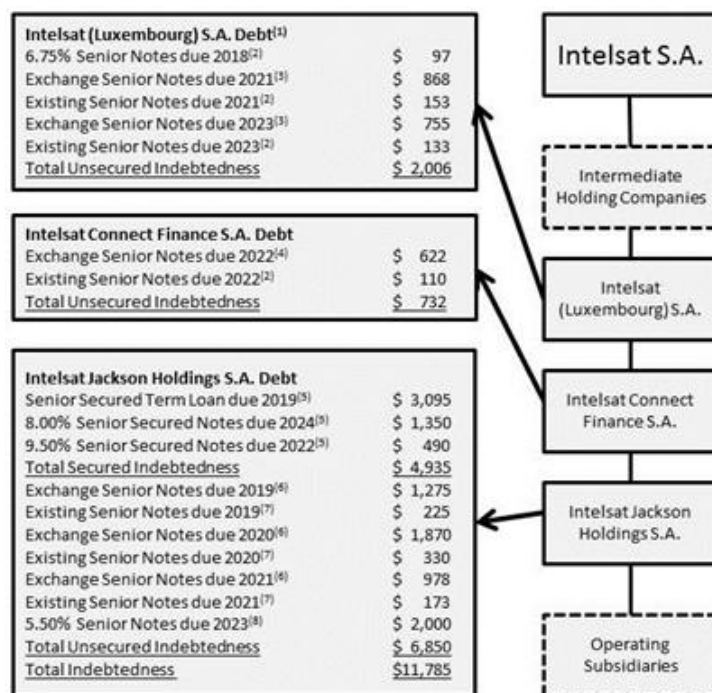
**Intelsat (Luxembourg) S.A. Debt$^{(1)}$**

| | |
|---|---|
| 6.75% Senior Notes due 2018$^{(2)}$ | \$ 97 |
| Exchange Senior Notes due 2021$^{(3)}$ | \$ 868 |
| Existing Senior Notes due 2021$^{(2)}$ | \$ 153 |
| Exchange Senior Notes due 2023$^{(3)}$ | \$ 755 |
| Existing Senior Notes due 2023$^{(2)}$ | \$ 133 |
| Total Unsecured Indebtedness | \$ 2,006 |

**Intelsat Connect Finance S.A. Debt**

| | |
|---|---|
| Exchange Senior Notes due 2022$^{(4)}$ | \$ 622 |
| Existing Senior Notes due 2022$^{(2)}$ | \$ 110 |
| Total Unsecured Indebtedness | \$ 732 |

**Intelsat Jackson Holdings S.A. Debt**

| | |
|---|---|
| Senior Secured Term Loan due 2019$^{(5)}$ | \$ 3,095 |
| 8.00% Senior Secured Notes due 2024$^{(5)}$ | \$ 1,350 |
| 9.50% Senior Secured Notes due 2022$^{(5)}$ | \$ 490 |
| Total Secured Indebtedness | \$ 4,935 |
| Exchange Senior Notes due 2019$^{(6)}$ | \$ 1,275 |
| Existing Senior Notes due 2019$^{(7)}$ | \$ 225 |
| Exchange Senior Notes due 2020$^{(6)}$ | \$ 1,870 |
| Existing Senior Notes due 2020$^{(7)}$ | \$ 330 |
| Exchange Senior Notes due 2021$^{(6)}$ | \$ 978 |
| Existing Senior Notes due 2021$^{(7)}$ | \$ 173 |
| 5.50% Senior Notes due 2023$^{(8)}$ | \$ 2,000 |
| Total Unsecured Indebtedness | \$ 6,850 |
| Total Indebtedness | \$11,785 |

Intelsat S.A.

Intermediate Holding Companies

Intelsat (Luxembourg) S.A.

Intelsat Connect Finance S.A.

Intelsat Jackson Holdings S.A.

Operating Subsidiaries